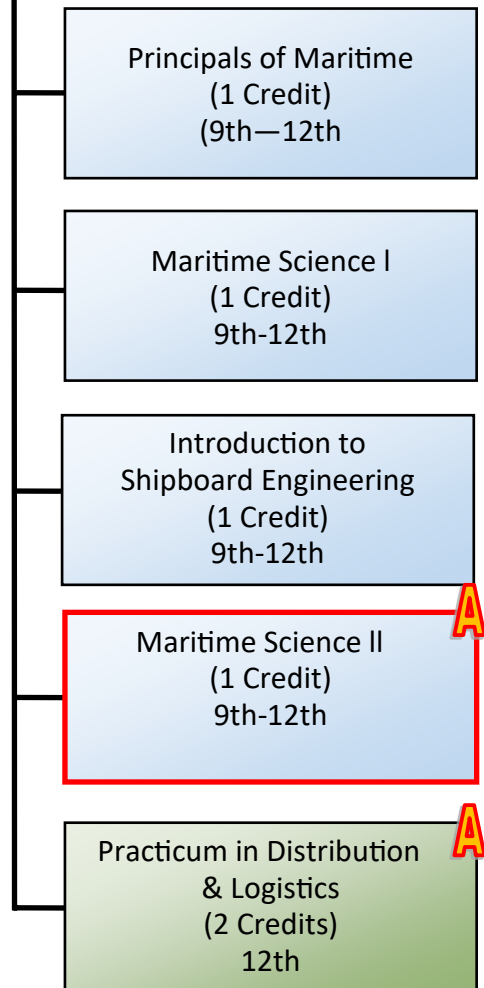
Principals of Maritime
(1 Credit)
(9th—12th

Maritime Science l
(1 Credit)
9th-12th

Introduction to
Shipboard Engineering
(1 Credit)
9th-12th

A

Maritime Science ll
(1 Credit)
9th-12th

A

Practicum in Distribution
& Logistics
(2 Credits)
12th